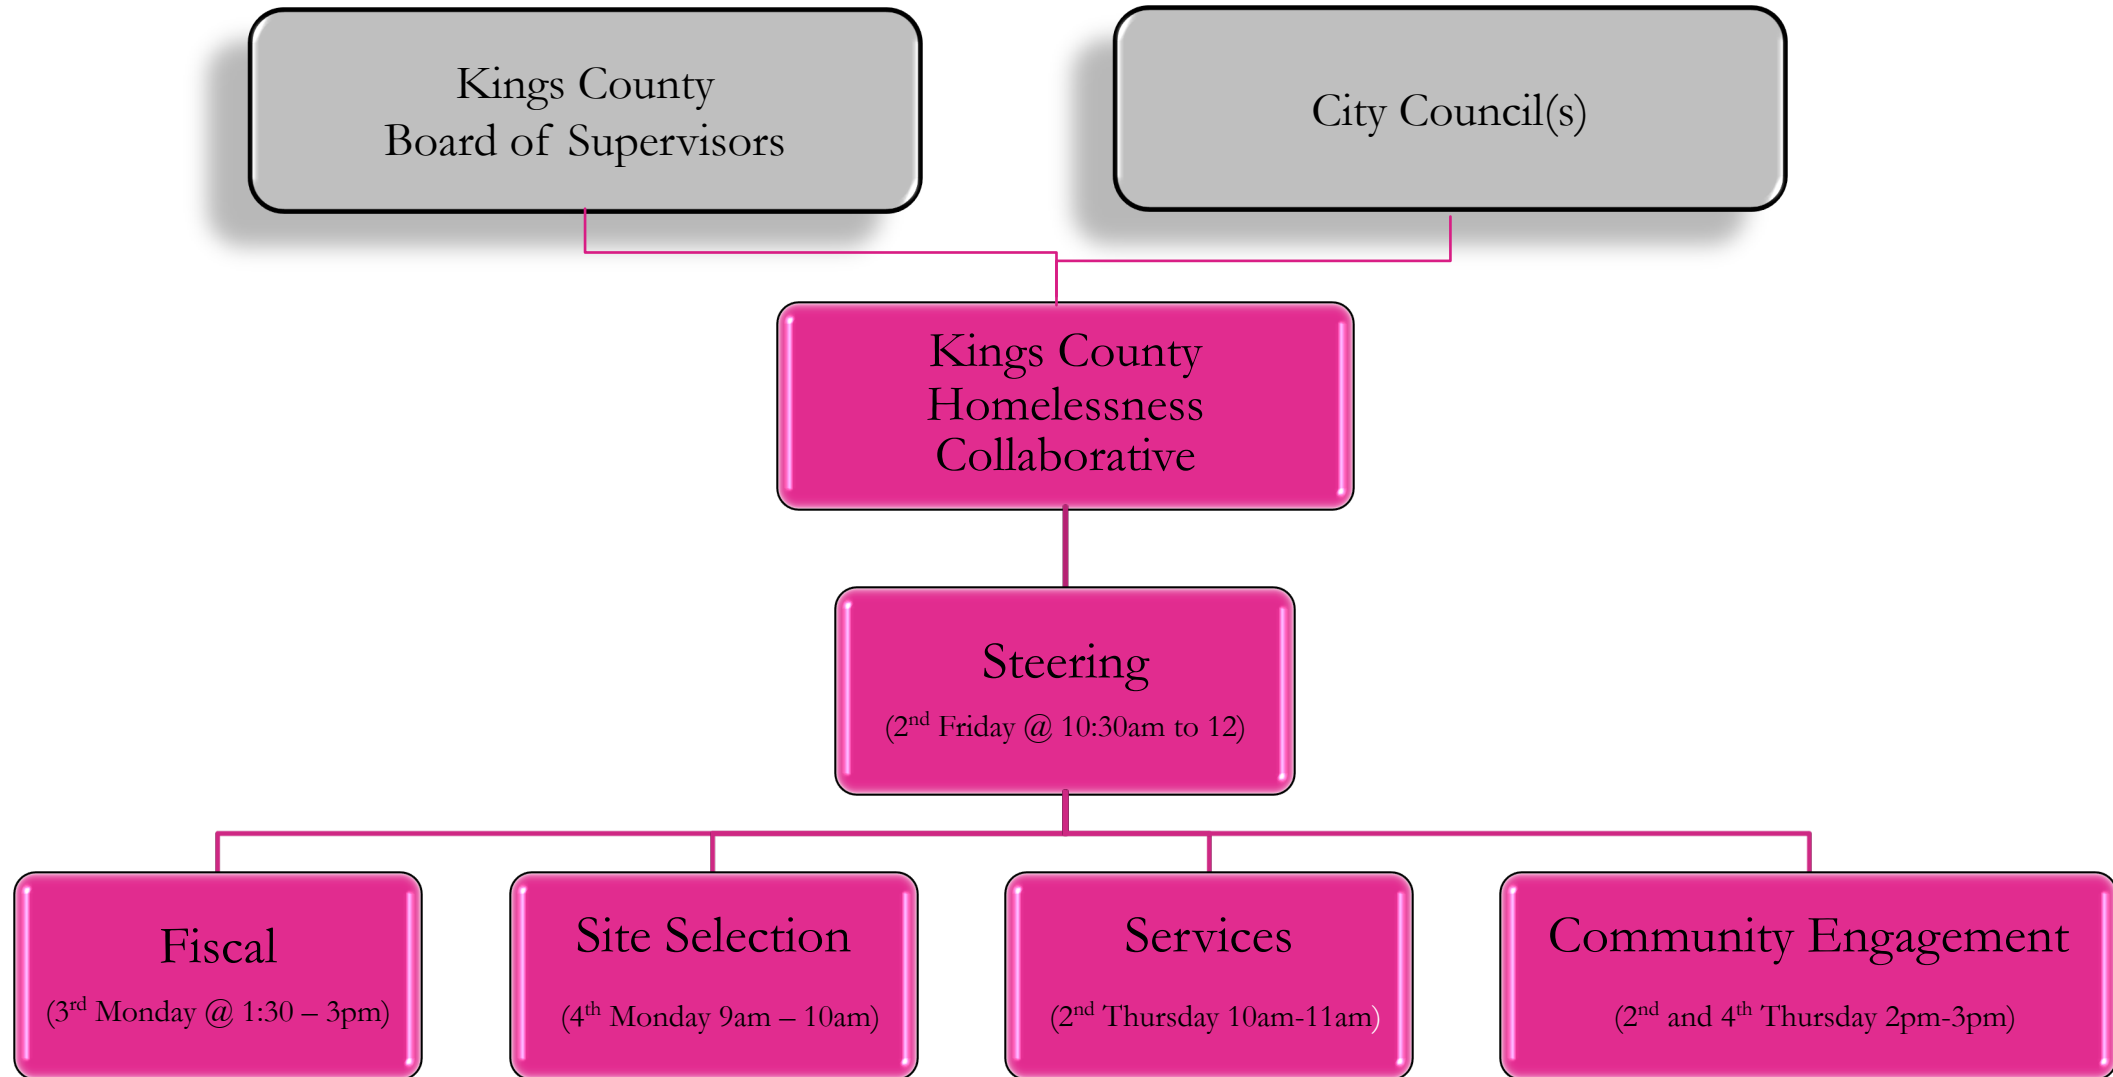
Kings County
Board of Supervisors

City Council(s)

Kings County
Homelessness
Collaborative

Steering
(2$^{nd}$ Friday @ 10:30am to 12)

Fiscal
(3$^{rd}$ Monday @ 1:30 – 3pm)

Site Selection
(4$^{th}$ Monday 9am – 10am)

Services
(2$^{nd}$ Thursday 10am-11am)

Community Engagement
(2$^{nd}$ and 4$^{th}$ Thursday 2pm-3pm)